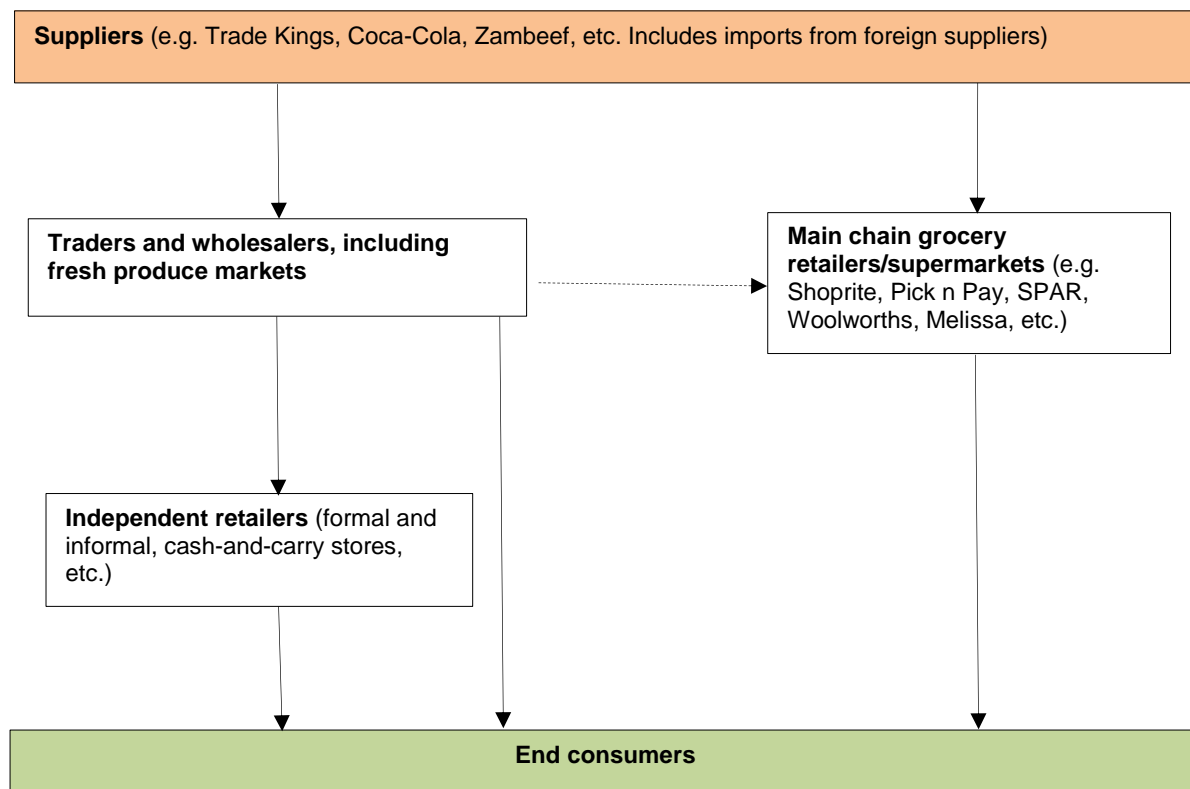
Suppliers (e.g. Trade Kings, Coca-Cola, Zambeef, etc. Includes imports from foreign suppliers)

Traders and wholesalers, including fresh produce markets

Main chain grocery retailers/supermarkets (e.g. Shoprite, Pick n Pay, SPAR, Woolworths, Melissa, etc.)

Independent retailers (formal and informal, cash-and-carry stores, etc.)

End consumers